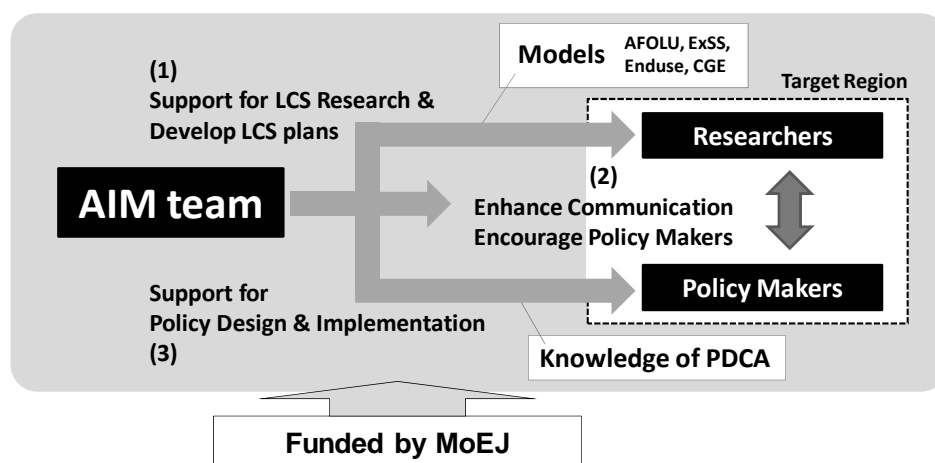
Models AFOLU, ExSS, Enduse, CGE

(1)
Support for LCS Research & Develop LCS plans

Target Region

Researchers

AIM team

(2)
Enhance Communication
Encourage Policy Makers

Support for Policy Design & Implementation
(3)

Policy Makers

Knowledge of PDCA

Funded by MoEJ